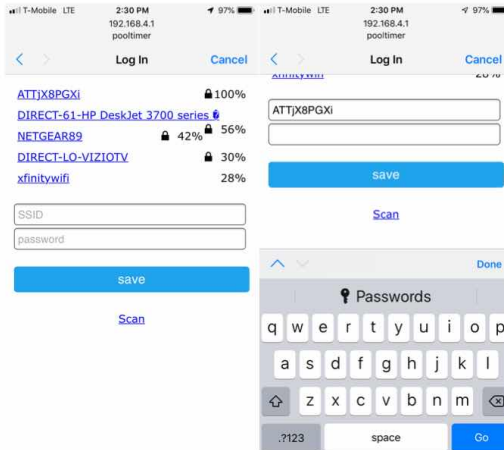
T-Mobile LTE 2:30 PM 97%
192.168.4.1
pooltimer

Log In Cancel

ATTjX8PGXi 100%
DIRECT-61-HP DeskJet 3700 series
NETGEAR89 42% 56%
DIRECT-LO-VIZIOTV 30%
xfinitywifi 28%

SSID
password

save

Scan

T-Mobile LTE 2:30 PM 97%
192.168.4.1
pooltimer

Log In Cancel

xfinitywifi 28%

ATTjX8PGXi

save

Scan

Done

Passwords

q w e r t y u i o p
a s d f g h j k l
z x c v b n m
.?123 space Go